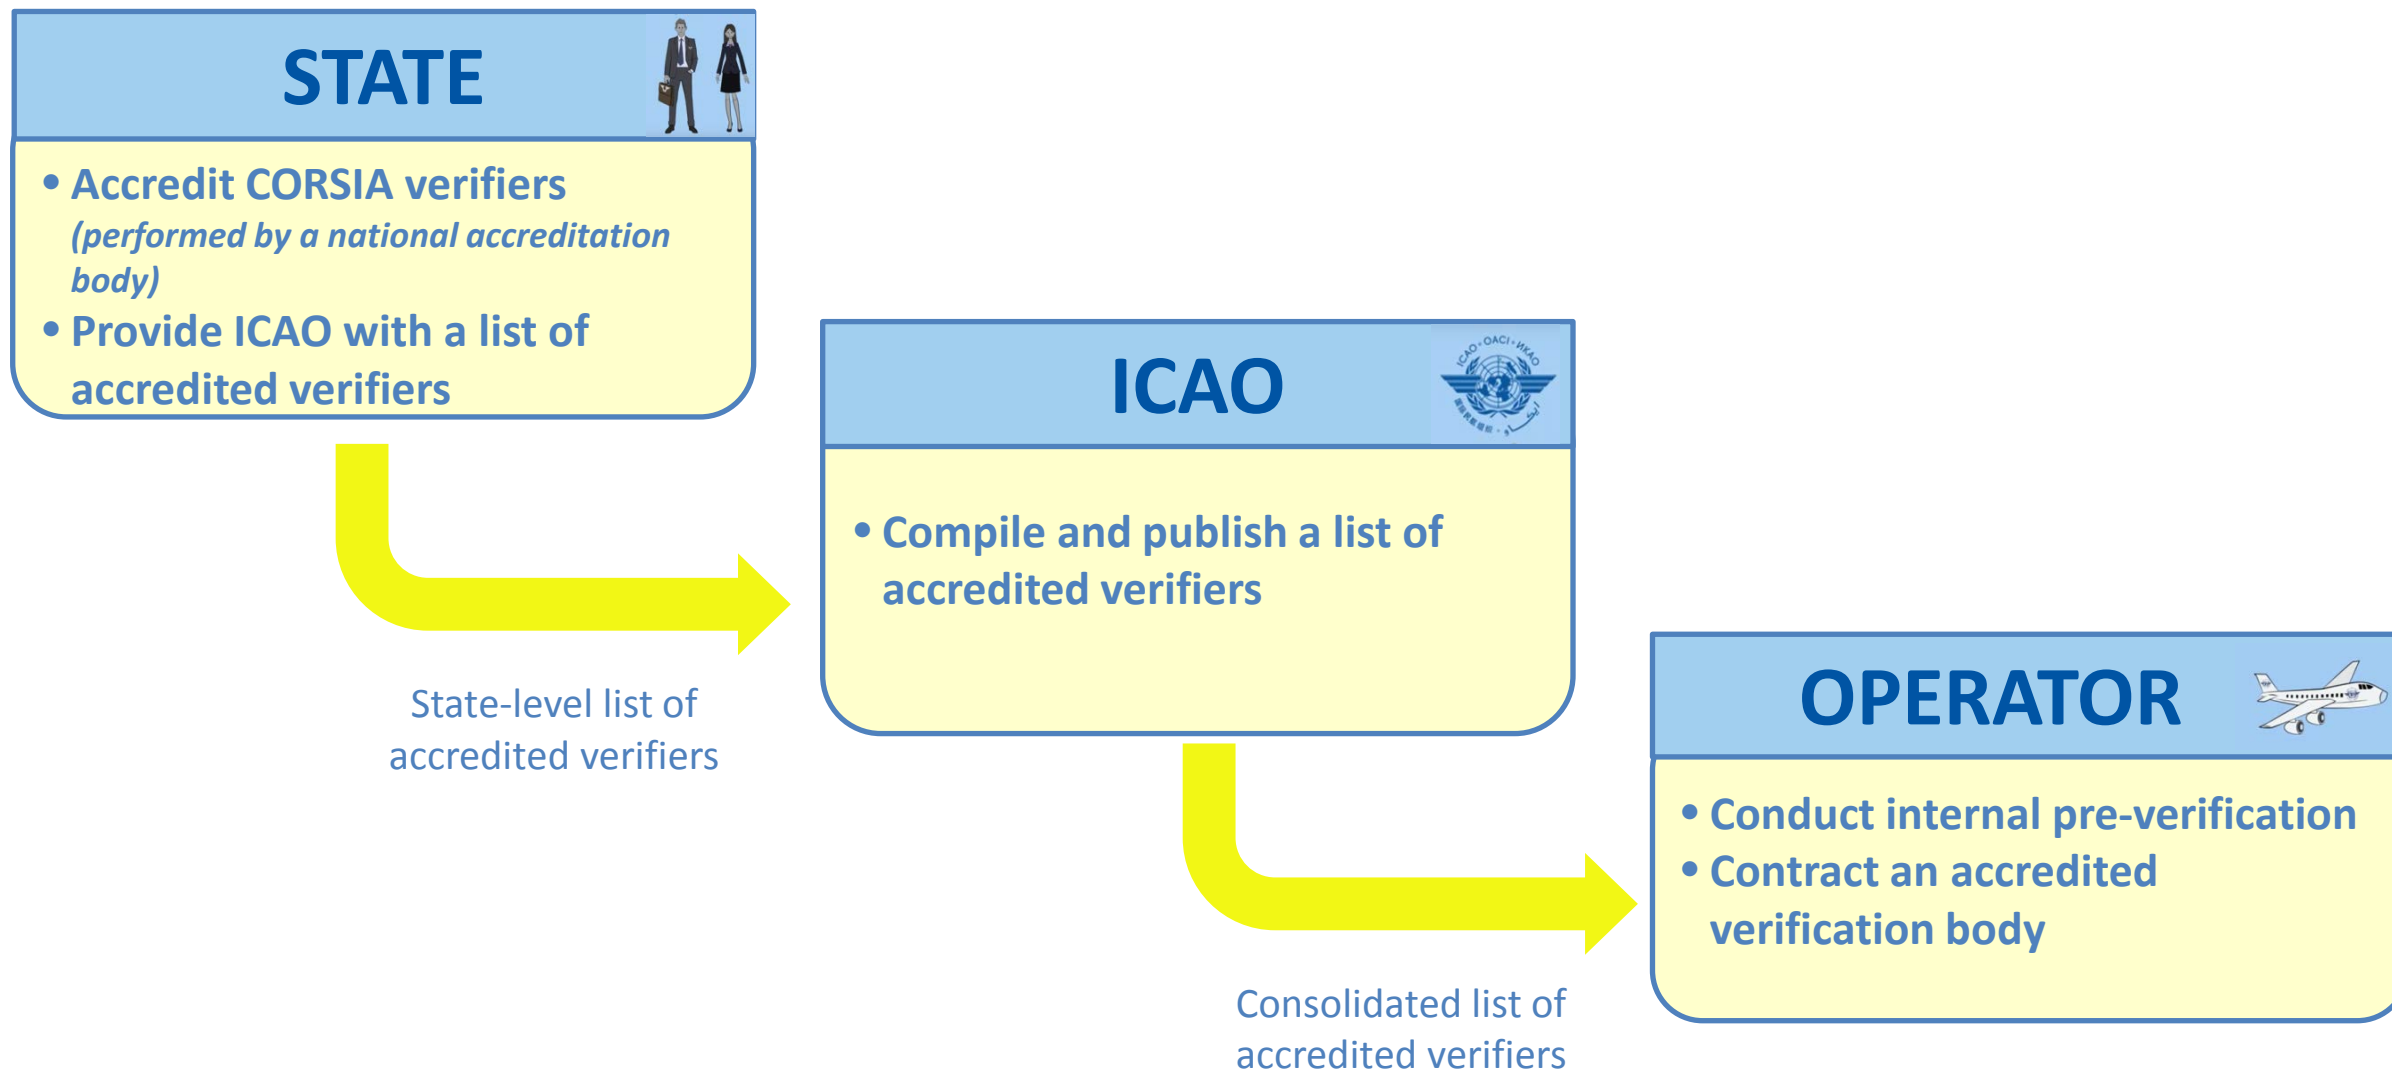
STATE

• Accredit CORSIA verifiers *(performed by a national accreditation body)*
• Provide ICAO with a list of accredited verifiers

State-level list of accredited verifiers

ICAO

ICAO • OACI • ИКАО

• Compile and publish a list of accredited verifiers

Consolidated list of accredited verifiers

OPERATOR

• Conduct internal pre-verification
• Contract an accredited verification body